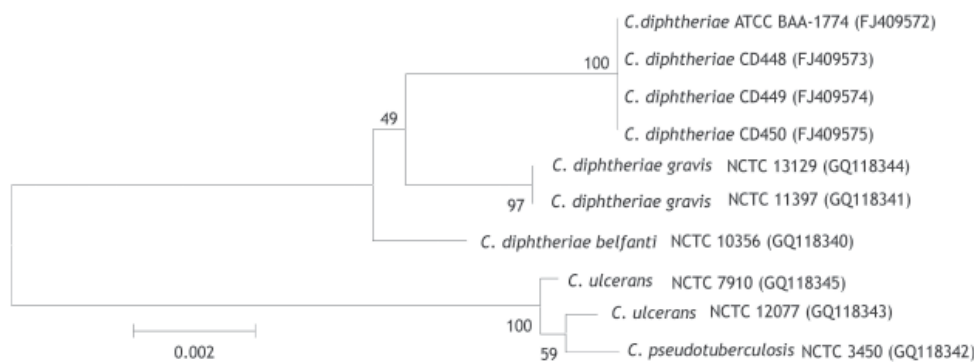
C.diphtheriae ATCC BAA-1774 (FJ409572)
100
C. diphtheriae CD448 (FJ409573)
C. diphtheriae CD449 (FJ409574)
49
C. diphtheriae CD450 (FJ409575)
C. diphtheriae gravis NCTC 13129 (GQ118344)
97
C. diphtheriae gravis NCTC 11397 (GQ118341)
C. diphtheriae belfanti NCTC 10356 (GQ118340)
C. ulcerans NCTC 7910 (GQ118345)
C. ulcerans NCTC 12077 (GQ118343)
100
0.002
59
C. pseudotuberculosis NCTC 3450 (GQ118342)